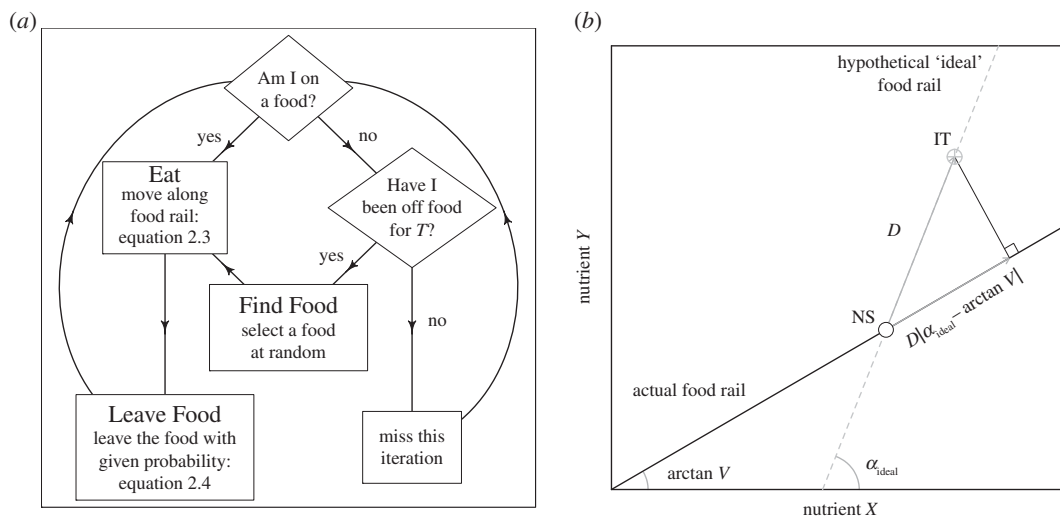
(a)

Am I on a food?

yes

no

Eat
move along food rail: equation 2.3

Have I been off food for $T$?

yes

Find Food
select a food at random

no

Leave Food
leave the food with given probability: equation 2.4

miss this iteration

(b)

hypothetical 'ideal' food rail

IT

$D$

nutrient $Y$

NS

$D|\alpha_{\text{ideal}} - \arctan V|$

actual food rail

arctan $V$

$\alpha_{\text{ideal}}$

nutrient $X$